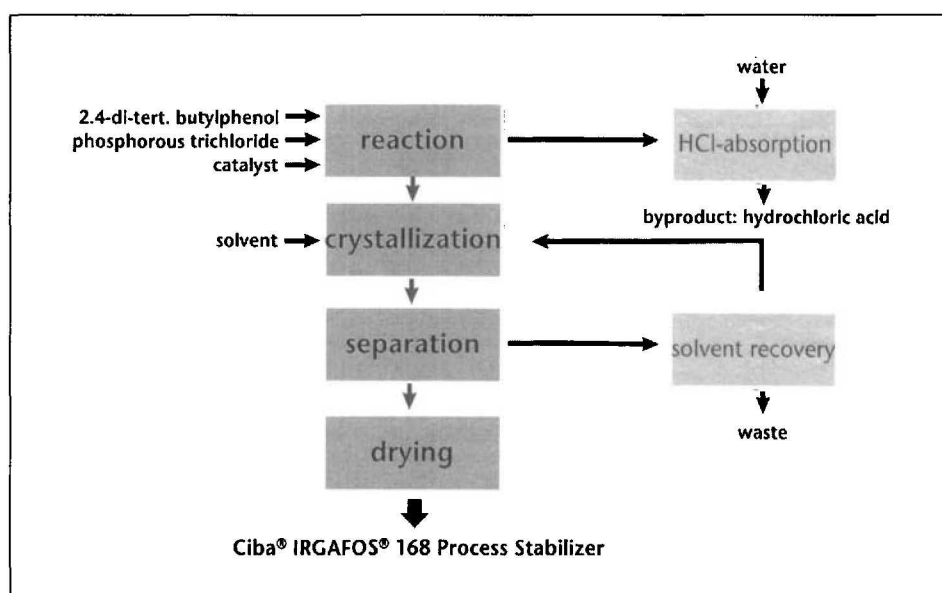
2.4-di-tert. butylphenol
phosphorous trichloride
catalyst

reaction

water

HCl-absorption

byproduct: hydrochloric acid

solvent

crystallization

separation

solvent recovery

waste

drying

Ciba® IRGAFOS® 168 Process Stabilizer